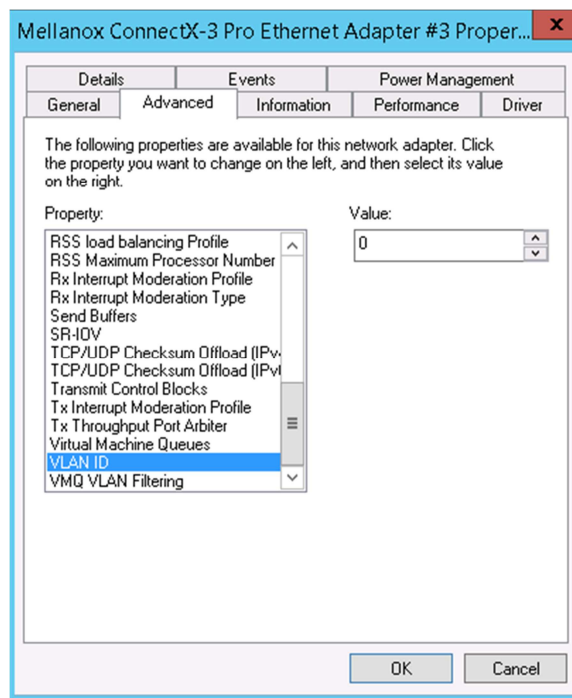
Mellanox ConnectX-3 Pro Ethernet Adapter #3 Proper...

Details
Events
Power Management
General
Advanced
Information
Performance
Driver

The following properties are available for this network adapter. Click the property you want to change on the left, and then select its value on the right.

Property:
RSS load balancing Profile
RSS Maximum Processor Number
Rx Interrupt Moderation Profile
Rx Interrupt Moderation Type
Send Buffers
SR-IOV
TCP/UDP Checksum Offload (IPv
TCP/UDP Checksum Offload (IPv
Transmit Control Blocks
Tx Interrupt Moderation Profile
Tx Throughput Port Arbiter
Virtual Machine Queues
VLAN ID
VMQ VLAN Filtering

Value:
0

OK
Cancel